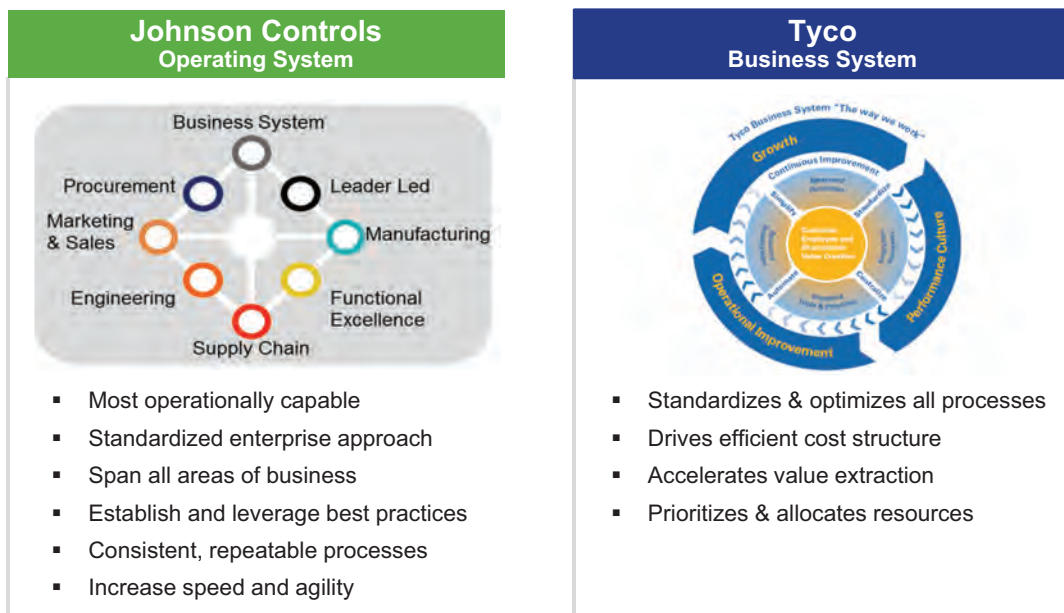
Johnson Controls
Operating System

Business System
Procurement
Leader Led
Marketing & Sales
Manufacturing
Engineering
Functional Excellence
Supply Chain

- Most operationally capable
- Standardized enterprise approach
- Span all areas of business
- Establish and leverage best practices
- Consistent, repeatable processes
- Increase speed and agility

Tyco
Business System

Tyco Business System "The way we work"
Growth
Continuous Improvement
Performance Culture
Operational Improvement
Simplify
Standardize
Automate
Centralize
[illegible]

- Standardizes & optimizes all processes
- Drives efficient cost structure
- Accelerates value extraction
- Prioritizes & allocates resources